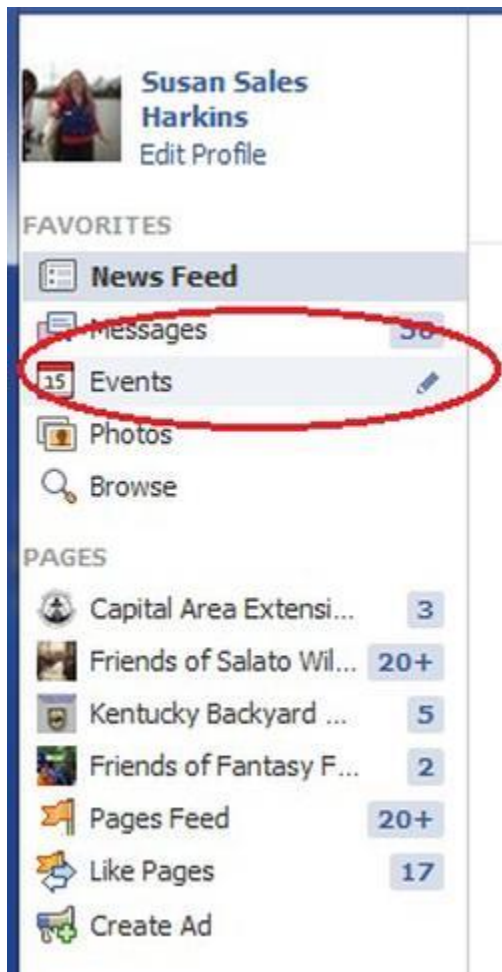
Susan Sales Harkins
Edit Profile

FAVORITES

News Feed

Messages 30

15 Events

Photos

Browse

PAGES

Capital Area Extensi... 3

Friends of Salato Wil... 20+

Kentucky Backyard ... 5

Friends of Fantasy F... 2

Pages Feed 20+

Like Pages 17

Create Ad